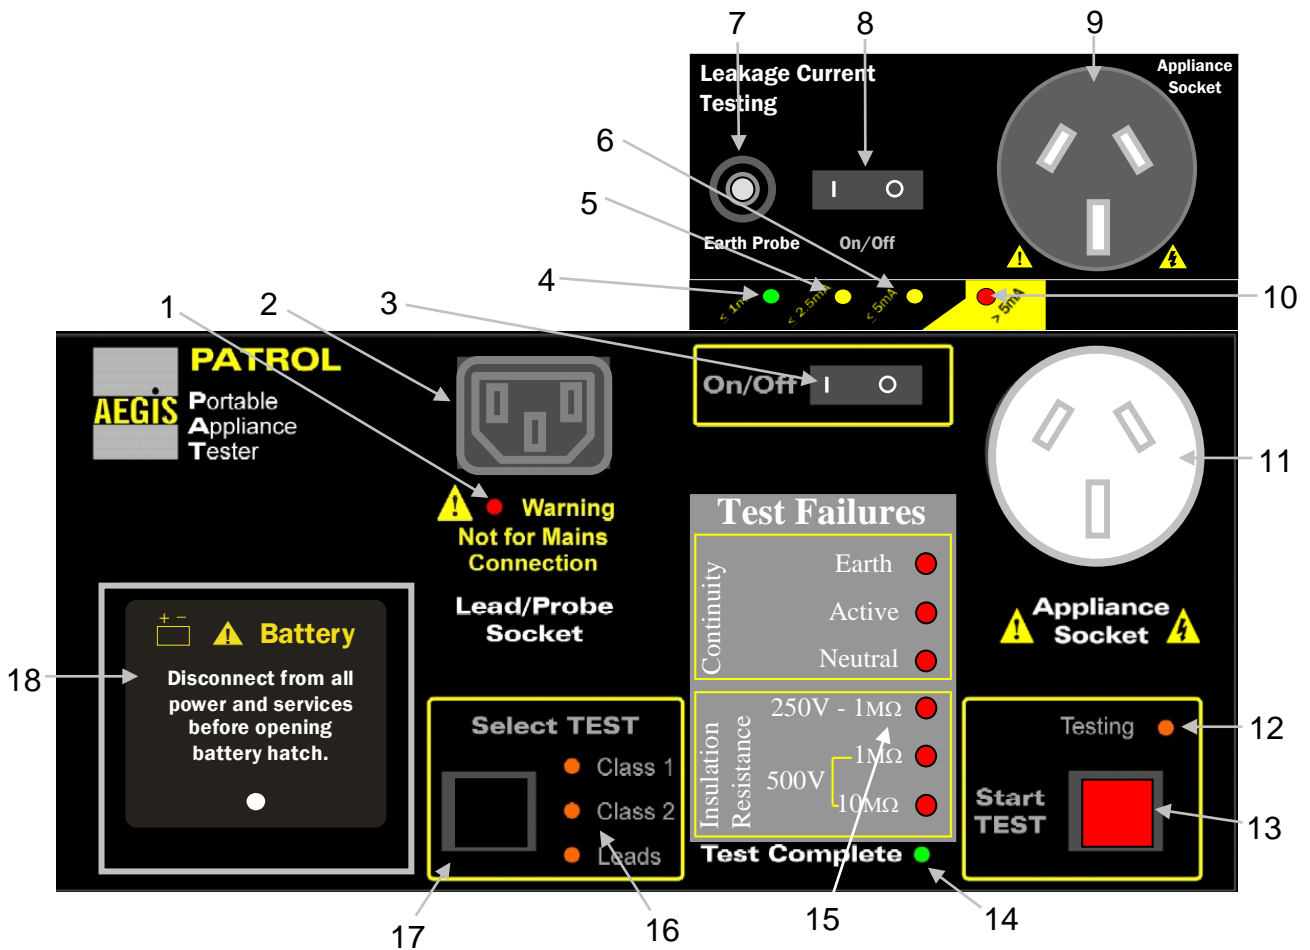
7 8 9

Leakage Current Testing

Appliance Socket

6

5

Earth Probe

On/Off

4

< 1mA

< 2.5mA

< 5mA

> 5mA

10

1 2 3

PATROL

AEGIS

Portable Appliance Tester

On/Off

11

Warning Not for Mains Connection

Test Failures

Continuity

Earth

Active

Neutral

Lead/Probe Socket

Appliance Socket

18

Battery

Disconnect from all power and services before opening battery hatch.

Select TEST

Class 1

Class 2

Leads

Insulation Resistance

250V - 1MΩ

500V

1MΩ

10MΩ

Testing

12

Start TEST

13

Test Complete

17 16 15 14